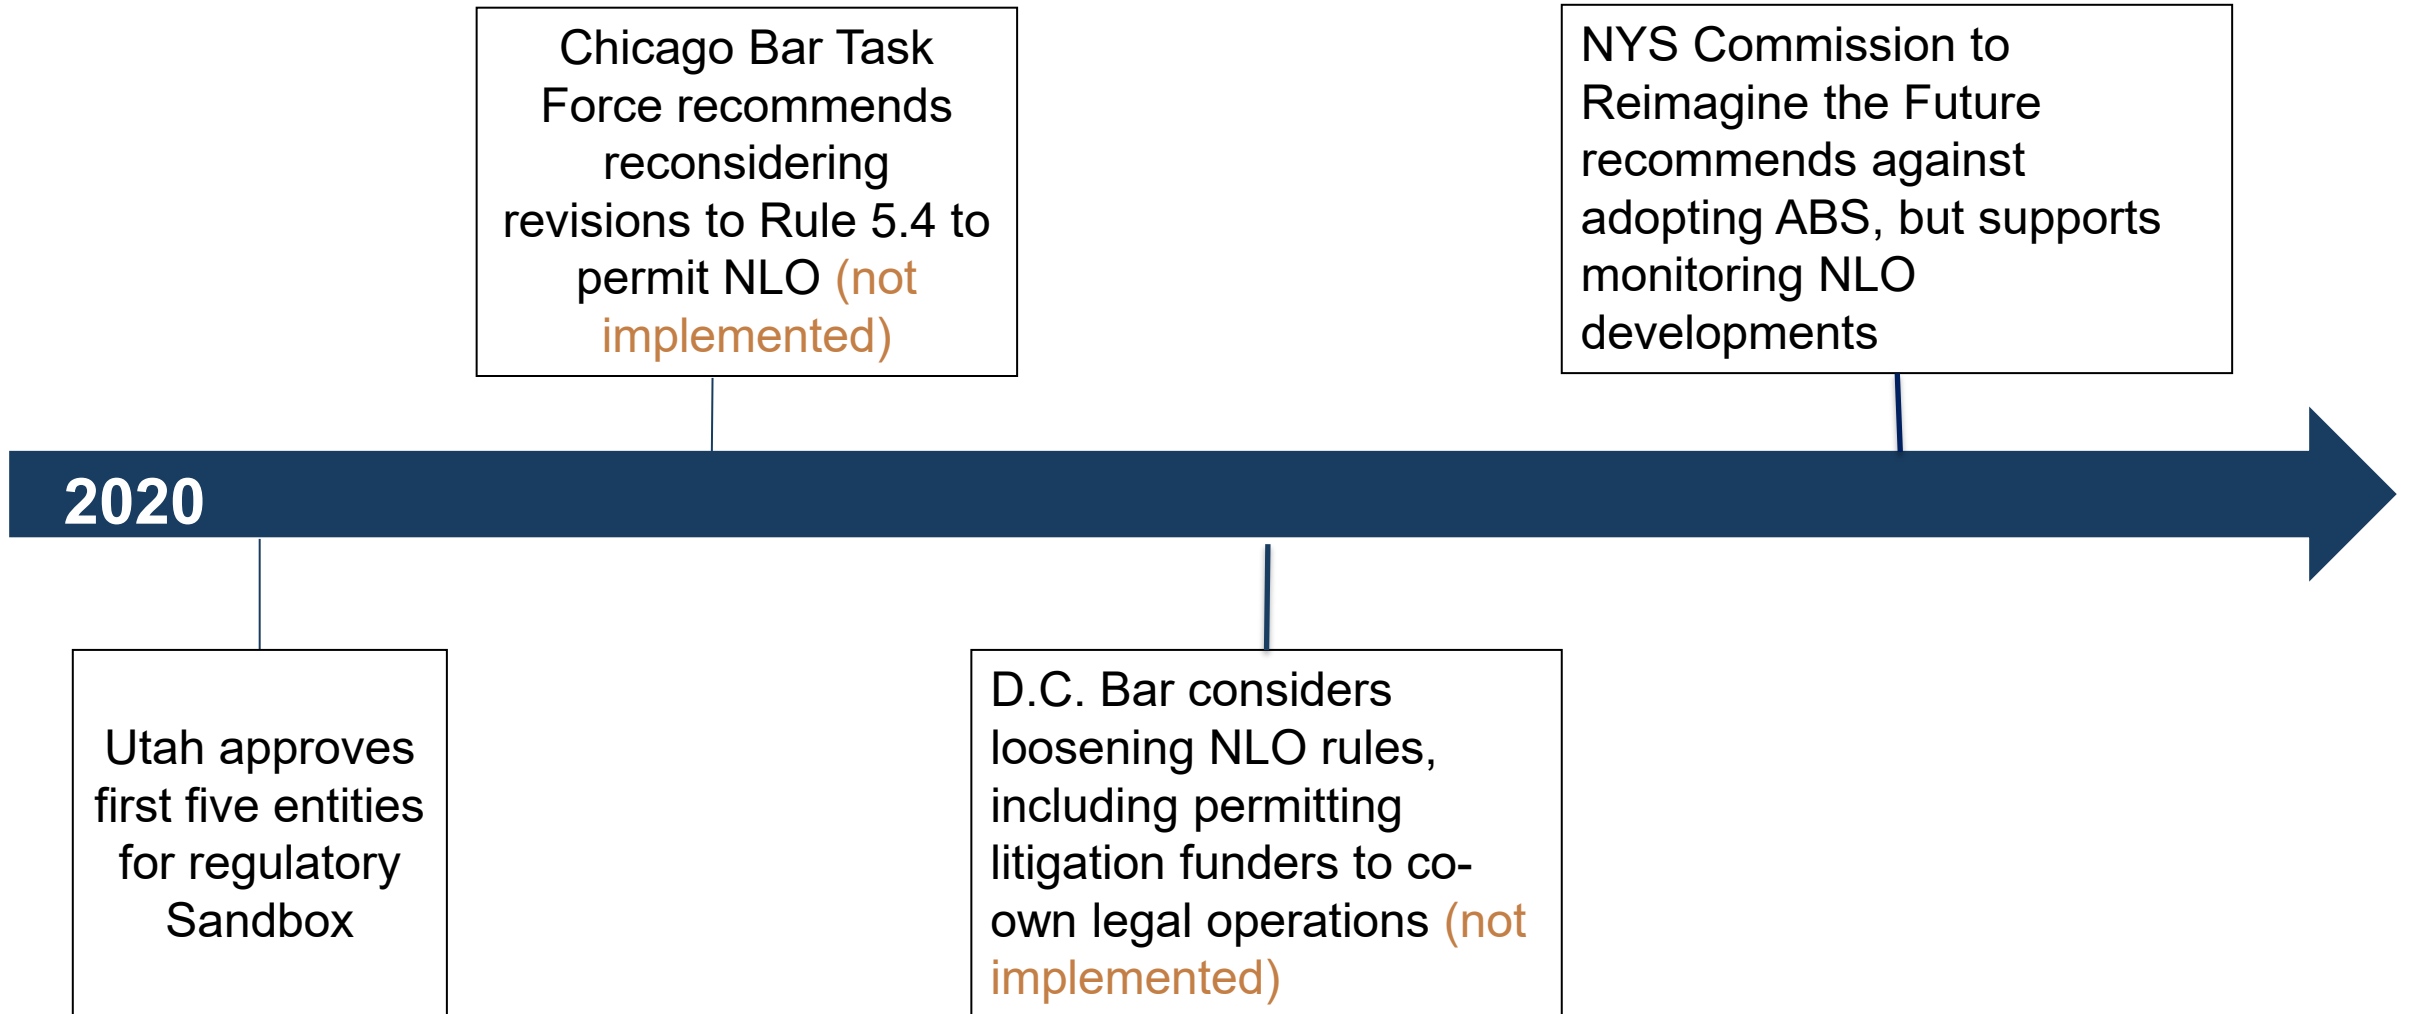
Chicago Bar Task Force recommends reconsidering revisions to Rule 5.4 to permit NLO (not implemented)

NYS Commission to Reimagine the Future recommends against adopting ABS, but supports monitoring NLO developments

2020

Utah approves first five entities for regulatory Sandbox

D.C. Bar considers loosening NLO rules, including permitting litigation funders to co-own legal operations (not implemented)